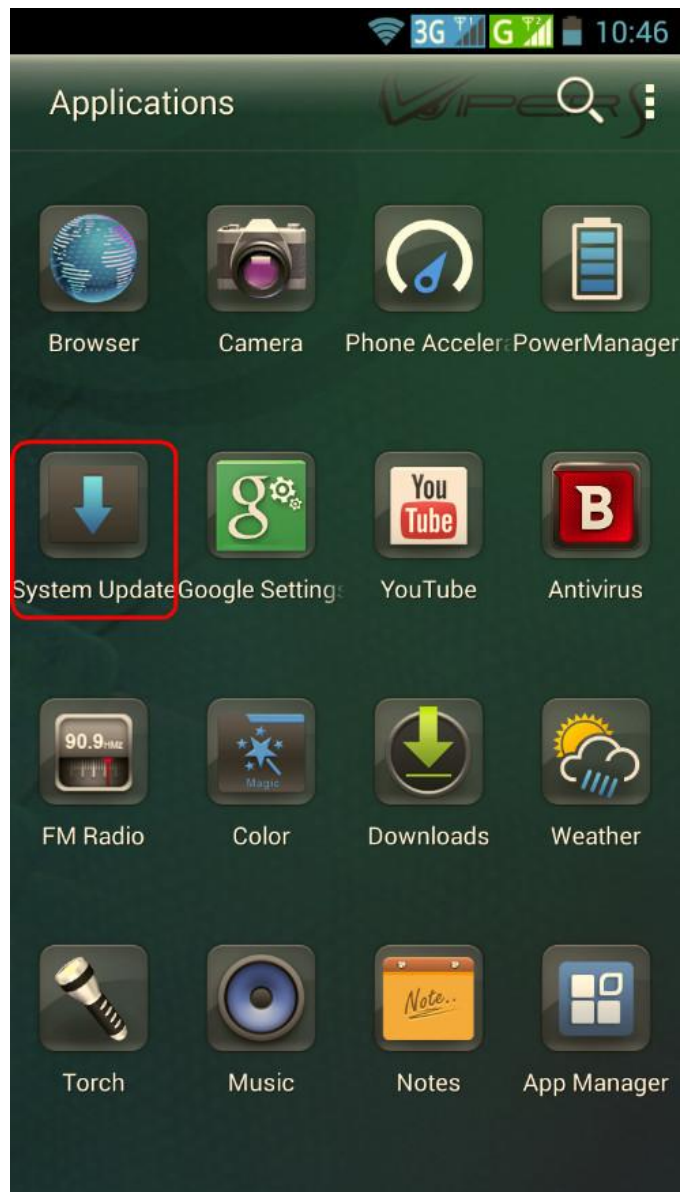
3G G 10:46

Applications

Browser
Camera
Phone Acceler
PowerManager

System Update
Google Settings
You Tube
YouTube
B
Antivirus

90.9 MHz
FM Radio
Magic
Color
Downloads
Weather

Torch
Music
Note..
Notes
App Manager